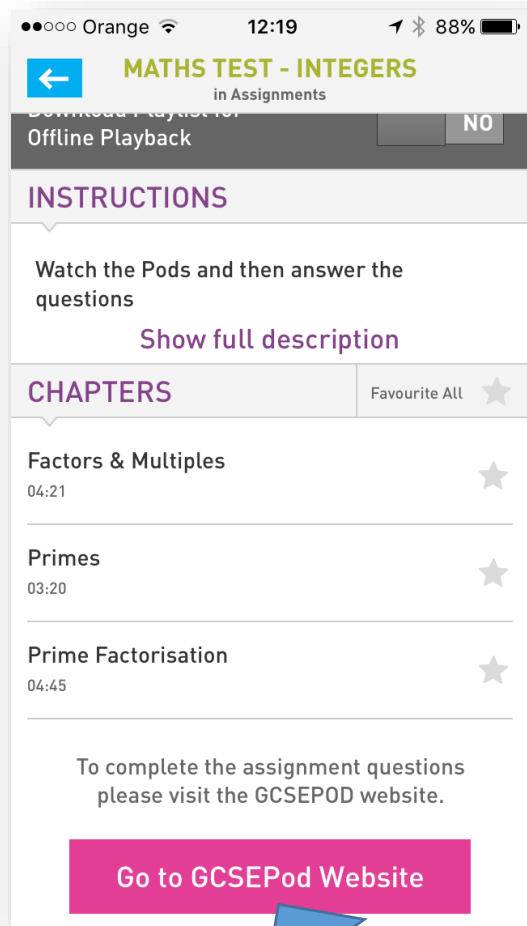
●●○○○ Orange 12:19 88%

MATHS TEST - INTEGERS
in Assignments

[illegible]
Offline Playback
NO

INSTRUCTIONS

Watch the Pods and then answer the questions

Show full description

CHAPTERS
Favourite All

Factors & Multiples
04:21

Primes
03:20

Prime Factorisation
04:45

To complete the assignment questions please visit the GCSEPOD website.

Go to GCSEPod Website